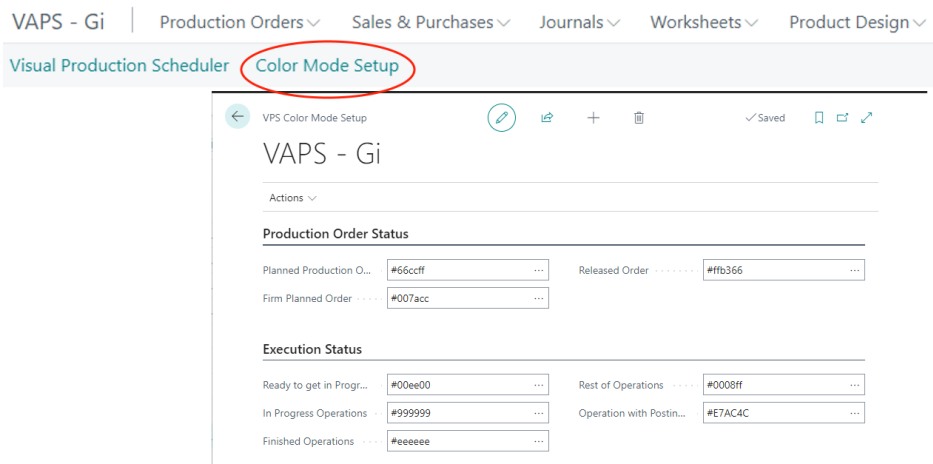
VAPS - Gi | Production Orders ⌵ Sales & Purchases ⌵ Journals ⌵ Worksheets ⌵ Product Design ⌵

Visual Production Scheduler Color Mode Setup

VPS Color Mode Setup

✓Saved

VAPS - Gi

Actions ⌵

Production Order Status

Planned Production O... #66ccff ···
Firm Planned Order #007acc ···
Released Order #ffb366 ···

Execution Status

Ready to get in Progr... #00ee00 ···
In Progress Operations #999999 ···
Finished Operations #eeeeee ···
Rest of Operations #0008ff ···
Operation with Postin... #E7AC4C ···